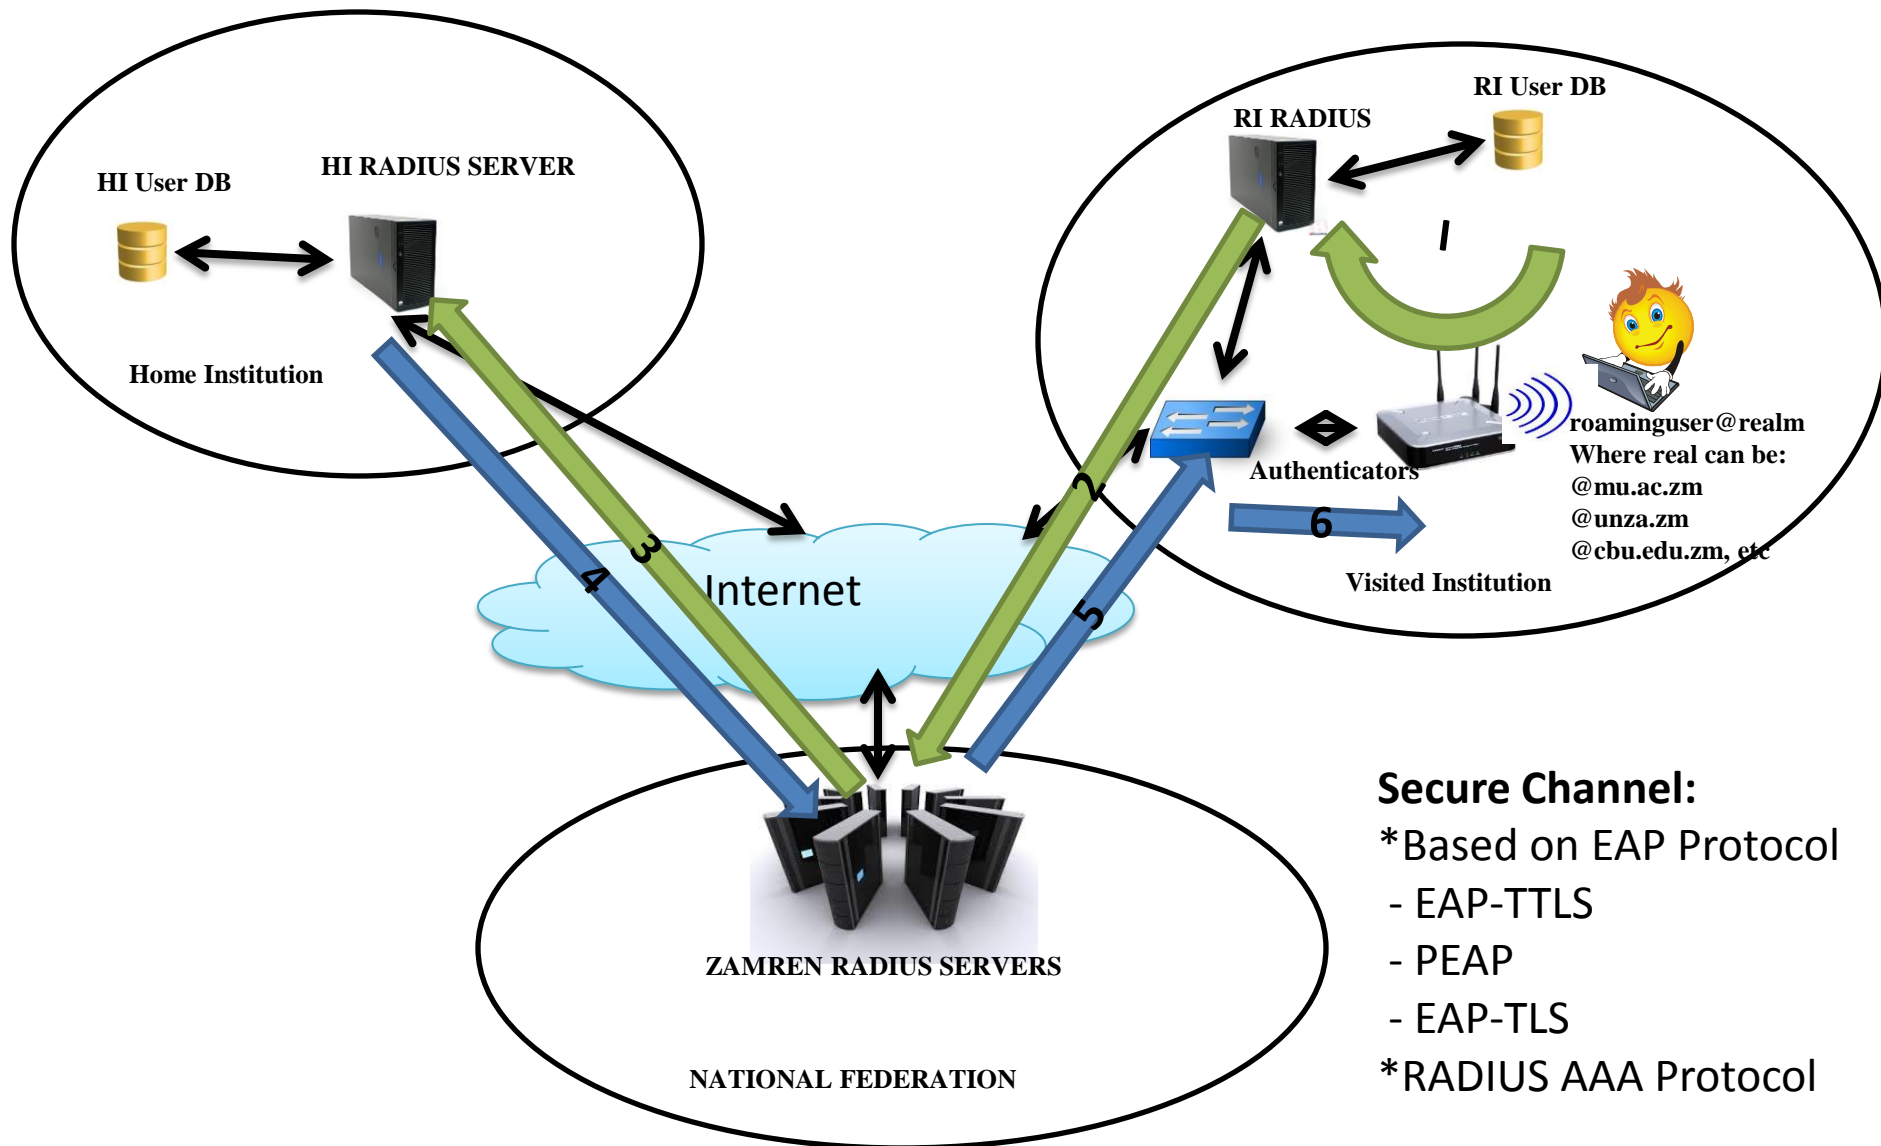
HI User DB

HI RADIUS SERVER

Home Institution

RI RADIUS

RI User DB

1

roaminguser@realm
Where real can be:
@mu.ac.zm
@unza.zm
@cbu.edu.zm, etc

Authenticators

2

6

Visited Institution

3

4

Internet

5

ZAMREN RADIUS SERVERS

NATIONAL FEDERATION

Secure Channel:
*Based on EAP Protocol
- EAP-TTLS
- PEAP
- EAP-TLS
*RADIUS AAA Protocol